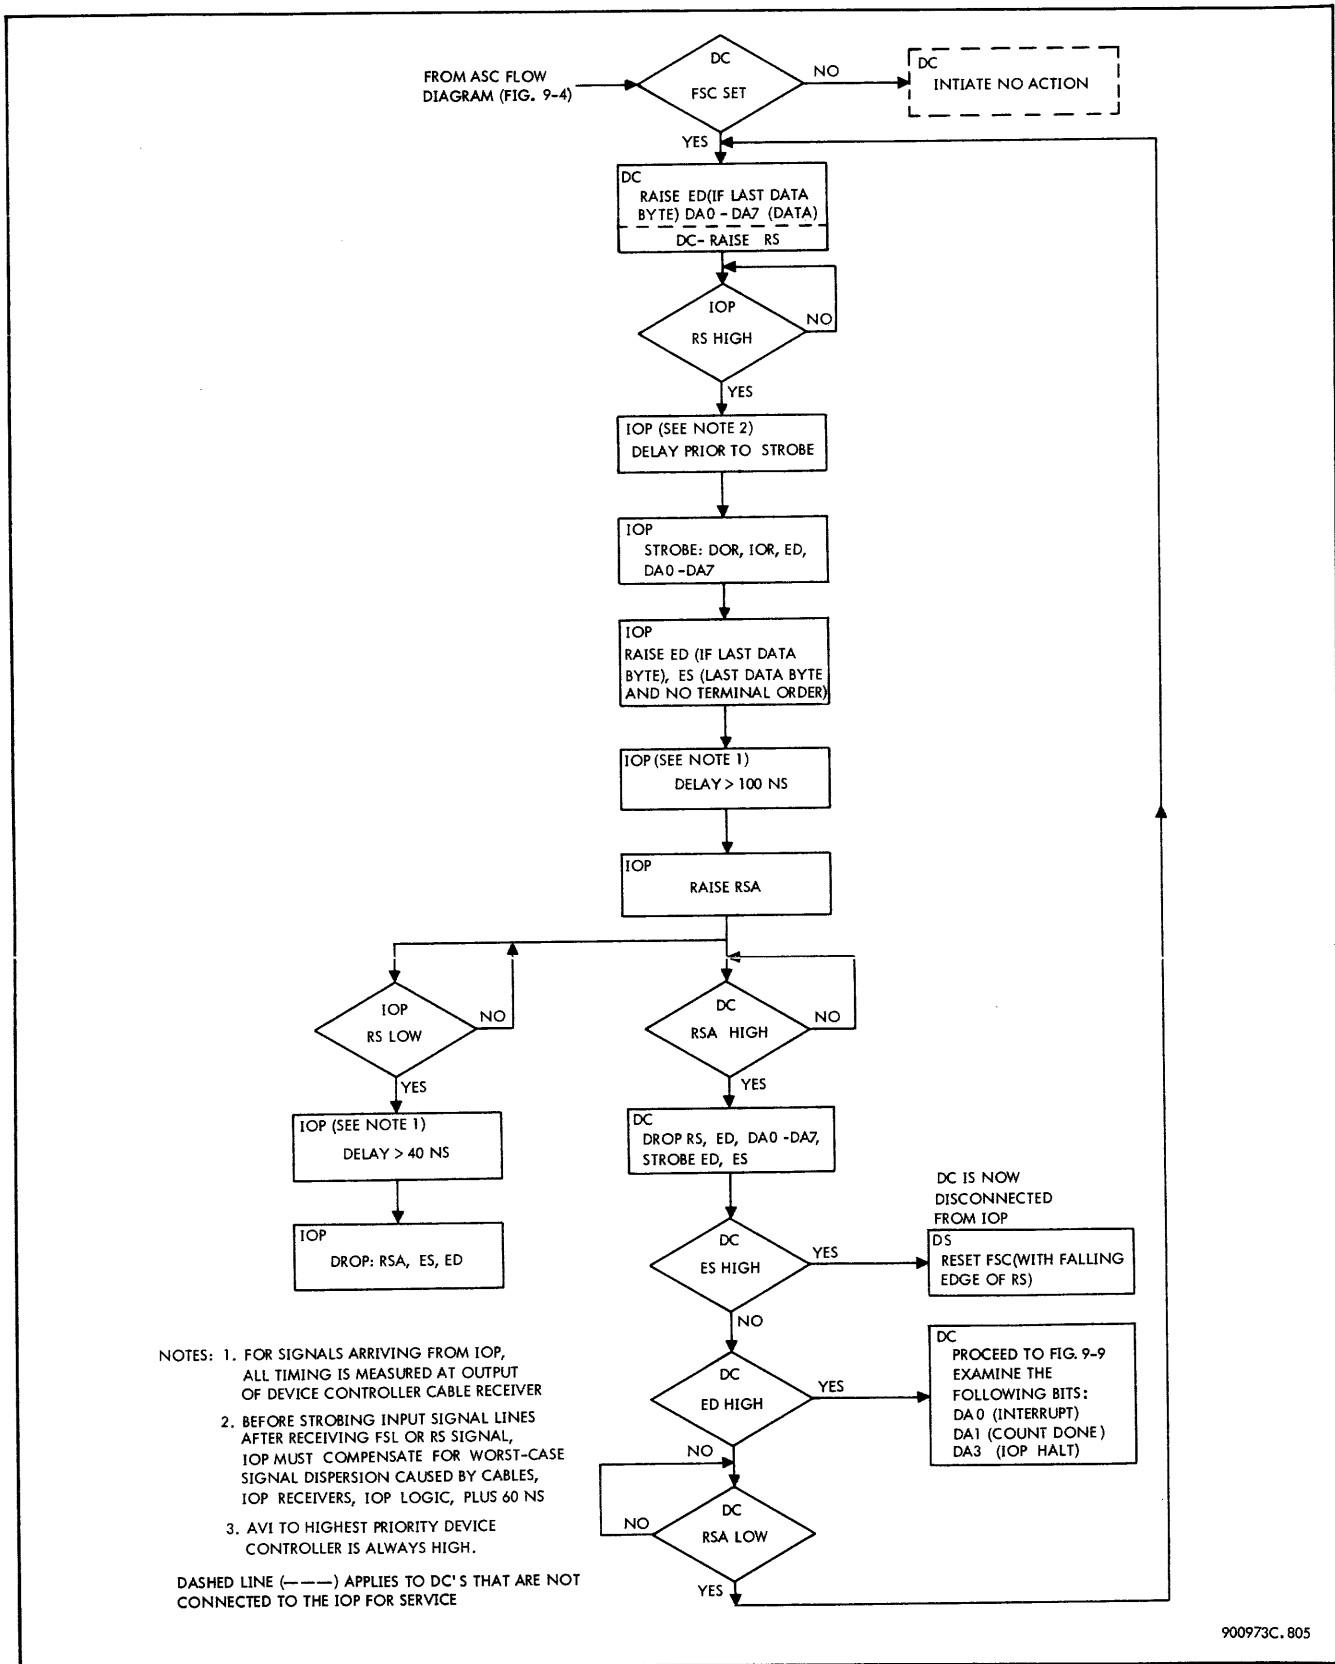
FROM ASC FLOW DIAGRAM (FIG. 9-4)

DC
FSC SET

NO

DC
INTIATE NO ACTION

YES

DC
RAISE ED(IF LAST DATA BYTE) DA0 - DA7 (DATA)
DC- RAISE RS

IOP
RS HIGH
NO
YES

IOP (SEE NOTE 2)
DELAY PRIOR TO STROBE

IOP
STROBE: DOR, IOR, ED, DA0 -DA7

IOP
RAISE ED (IF LAST DATA BYTE), ES (LAST DATA BYTE AND NO TERMINAL ORDER)

IOP (SEE NOTE 1)
DELAY > 100 NS

IOP
RAISE RSA

IOP
RS LOW
NO
YES

IOP (SEE NOTE 1)
DELAY > 40 NS

IOP
DROP: RSA, ES, ED

DC
RSA HIGH
NO
YES

DC
DROP RS, ED, DA0 -DA7, STROBE ED, ES

DC IS NOW DISCONNECTED FROM IOP

DC
ES HIGH
YES

DS
RESET FSC(WITH FALLING EDGE OF RS)

NO

DC
ED HIGH
YES

DC
PROCEED TO FIG. 9-9
EXAMINE THE FOLLOWING BITS:
DA 0 (INTERRUPT)
DA1 (COUNT DONE)
DA3 (IOP HALT)

NO

DC
RSA LOW
NO
YES

NOTES: 1. FOR SIGNALS ARRIVING FROM IOP, ALL TIMING IS MEASURED AT OUTPUT OF DEVICE CONTROLLER CABLE RECEIVER

2. BEFORE STROBING INPUT SIGNAL LINES AFTER RECEIVING FSL OR RS SIGNAL, IOP MUST COMPENSATE FOR WORST-CASE SIGNAL DISPERSION CAUSED BY CABLES, IOP RECEIVERS, IOP LOGIC, PLUS 60 NS

3. AVI TO HIGHEST PRIORITY DEVICE CONTROLLER IS ALWAYS HIGH.

DASHED LINE (———) APPLIES TO DC'S THAT ARE NOT CONNECTED TO THE IOP FOR SERVICE

900973C. 805